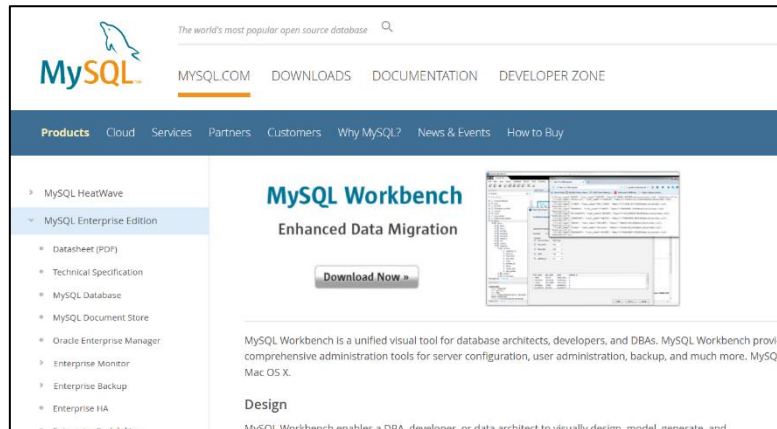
MySQL

The world's most popular open source database

MYSQL.COM DOWNLOADS DOCUMENTATION DEVELOPER ZONE

Products Cloud Services Partners Customers Why MySQL? News & Events How to Buy

MySQL HeatWave
MySQL Enterprise Edition
Datasheet (PDF)
Technical Specification
MySQL Database
MySQL Document Store
Oracle Enterprise Manager
Enterprise Monitor
Enterprise Backup
Enterprise HA

MySQL Workbench
Enhanced Data Migration

Download Now »

MySQL Workbench is a unified visual tool for database architects, developers, and DBAs. MySQL Workbench provi comprehensive administration tools for server configuration, user administration, backup, and much more. MySQ Mac OS X.

Design

MySQL Workbench enables a DBA, developer, or data architect to visually design, model, generate, and